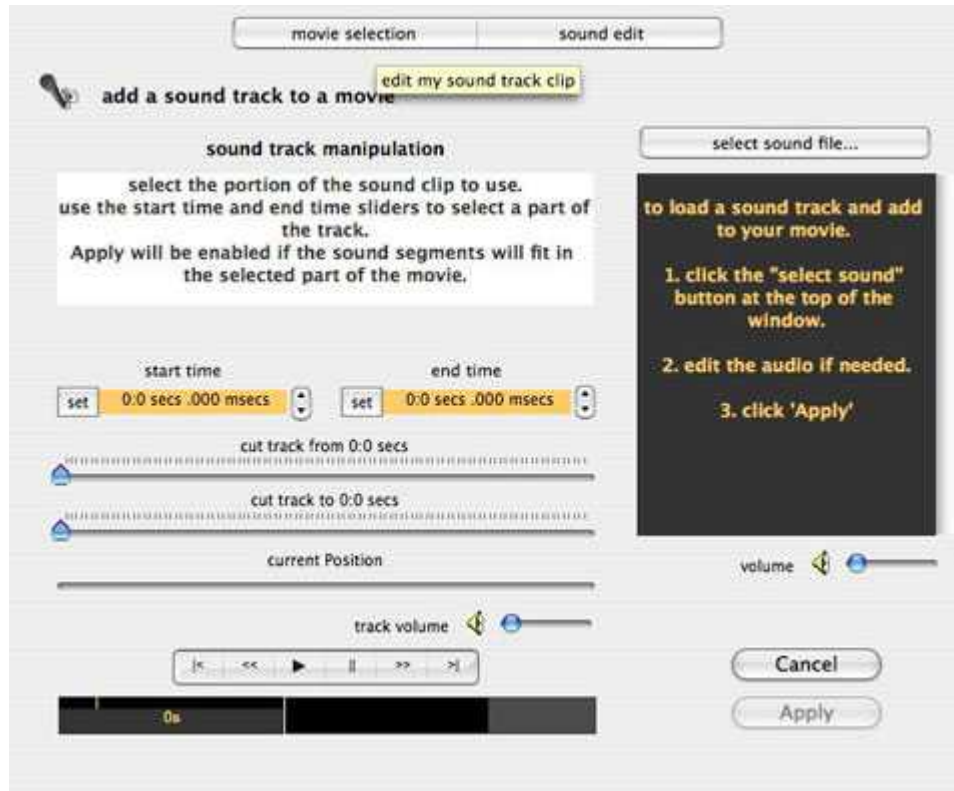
movie selection | sound edit

edit my sound track clip

add a sound track to a movie

sound track manipulation

select the portion of the sound clip to use. use the start time and end time sliders to select a part of the track. Apply will be enabled if the sound segments will fit in the selected part of the movie.

select sound file...

to load a sound track and add to your movie.

1. click the "select sound" button at the top of the window.

2. edit the audio if needed.

3. click 'Apply'

start time

set 0:0 secs .000 msecs

end time

set 0:0 secs .000 msecs

cut track from 0:0 secs

cut track to 0:0 secs

current Position

volume

track volume

|< << ▶ || >> >|

0s

Cancel

Apply